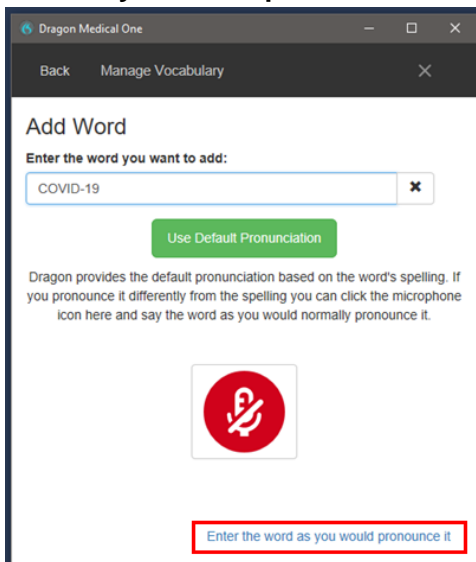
Dragon Medical One

Back Manage Vocabulary

Add Word

Enter the word you want to add:

COVID-19

Use Default Pronunciation

Dragon provides the default pronunciation based on the word's spelling. If you pronounce it differently from the spelling you can click the microphone icon here and say the word as you would normally pronounce it.

Enter the word as you would pronounce it